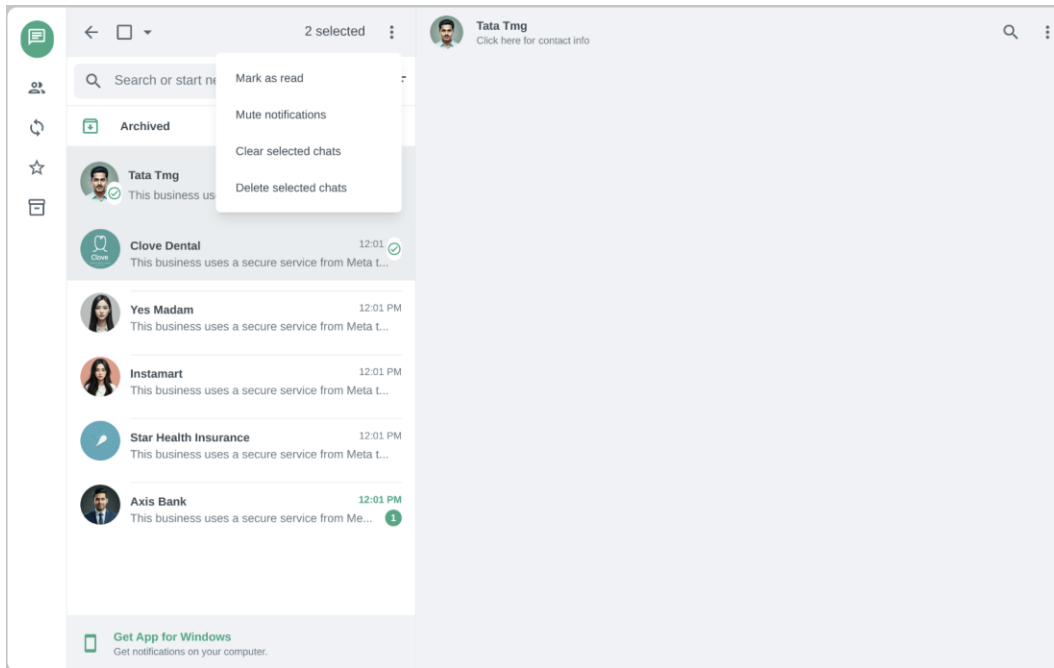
2 selected

Tata Tmg
Click here for contact info

Search or start ne

Mark as read
Mute notifications
Clear selected chats
Delete selected chats

Archived

Tata Tmg
This business us

Clove
Clove Dental 12:01
This business uses a secure service from Meta t...

Yes Madam 12:01 PM
This business uses a secure service from Meta t...

Instamart 12:01 PM
This business uses a secure service from Meta t...

Star Health Insurance 12:01 PM
This business uses a secure service from Meta t...

Axis Bank 12:01 PM
This business uses a secure service from Me... 1

Get App for Windows
Get notifications on your computer.